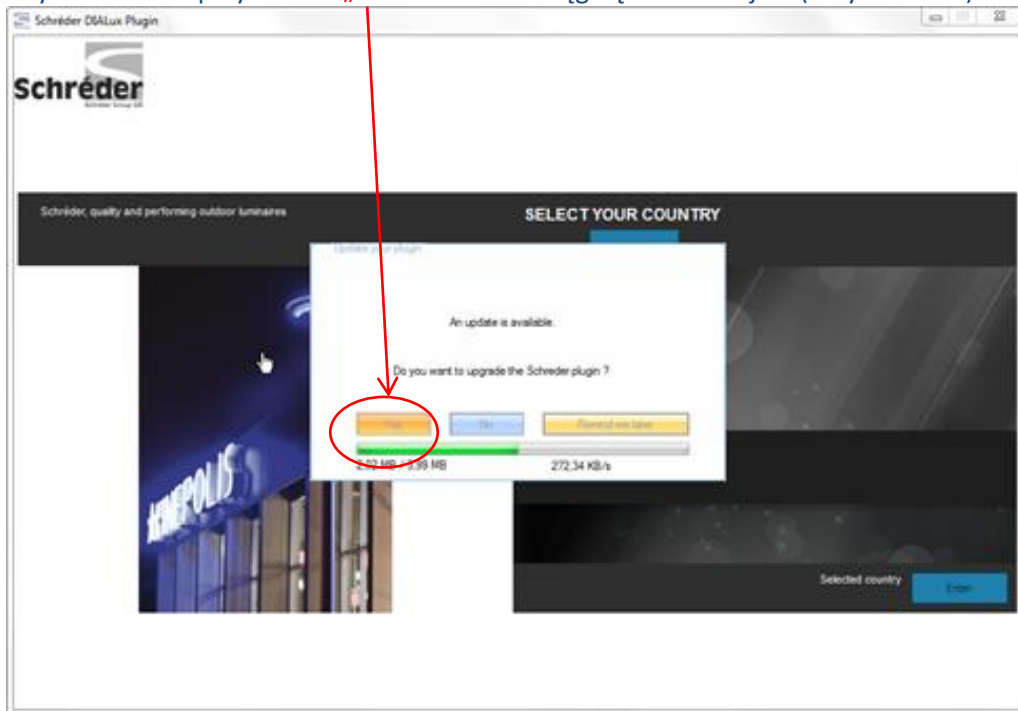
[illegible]

Schréder DIALux Plugin

Schréder
Schréder Group GIE

Schréder, quality and performing outdoor luminaires

SELECT YOUR COUNTRY

Update your plugin

An update is available.

Do you want to upgrade the Schreder plugin ?

Yes

No

Remind me later

2,02 MB - 3,99 MB

272,34 KB/s

KINEPOLIS

Selected country

Enter